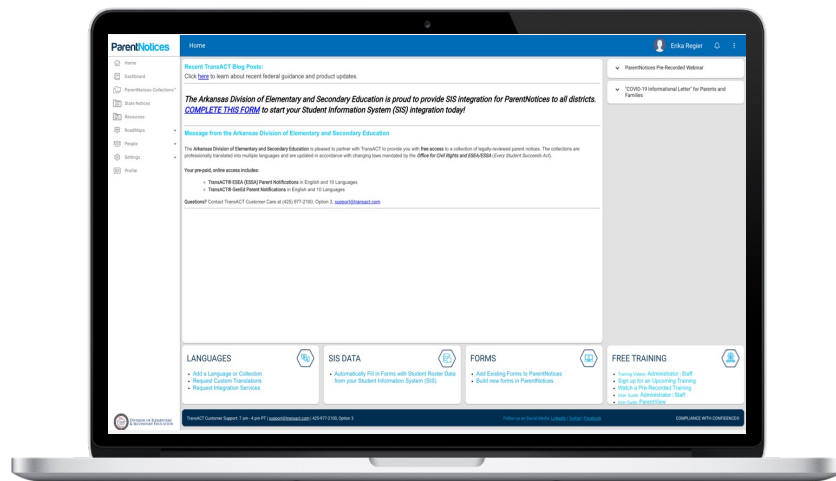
ParentNotices

Home

Erika Regier

Home
Dashboard
ParentNotices Collections
State Notices
Resources
RoadMaps
People
Settings
Profile

Recent TransACT Blog Posts:
Click here to learn about recent federal guidance and product updates.

The Arkansas Division of Elementary and Secondary Education is proud to provide SIS integration for ParentNotices to all districts. COMPLETE THIS FORM to start your Student Information System (SIS) integration today!

Message from the Arkansas Division of Elementary and Secondary Education

The Arkansas Division of Elementary and Secondary Education is pleased to partner with TransACT to provide you with free access to a collection of legally-reviewed parent notices. The collections are professionally translated into multiple languages and are updated in accordance with changing laws mandated by the Office for Civil Rights and ESEA/ESSA (Every Student Succeeds Act).

Your pre-paid, online access includes:

TransACT® ESEA (ESSA) Parent Notifications in English and 10 Languages
TransACT® GenEd Parent Notifications in English and 10 Languages

Questions? Contact TransACT Customer Care at (425) 977-2100, Option 3, support@transact.com

ParentNotices Pre-Recorded Webinar

"COVID-19 Informational Letter" for Parents and Families

LANGUAGES
Add a Language or Collection
Request Custom Translations
Request Integration Services

SIS DATA
Automatically Fill in Forms with Student Roster Data from your Student Information System (SIS)

FORMS
Add Existing Forms to ParentNotices
Build new forms in ParentNotices

FREE TRAINING
Training Videos: Administrator | Staff
Sign up for an Upcoming Training
Watch a Pre-Recorded Training
User Guide: Administrator | Staff
User Guide: ParentView

Division of Elementary & Secondary Education

TransACT Customer Support: 7 am - 4 pm PT | support@transact.com | 425-977-2100, Option 3

Follow us on Social Media: LinkedIn | Twitter | Facebook

COMPLIANCE WITH CONFIDENCE